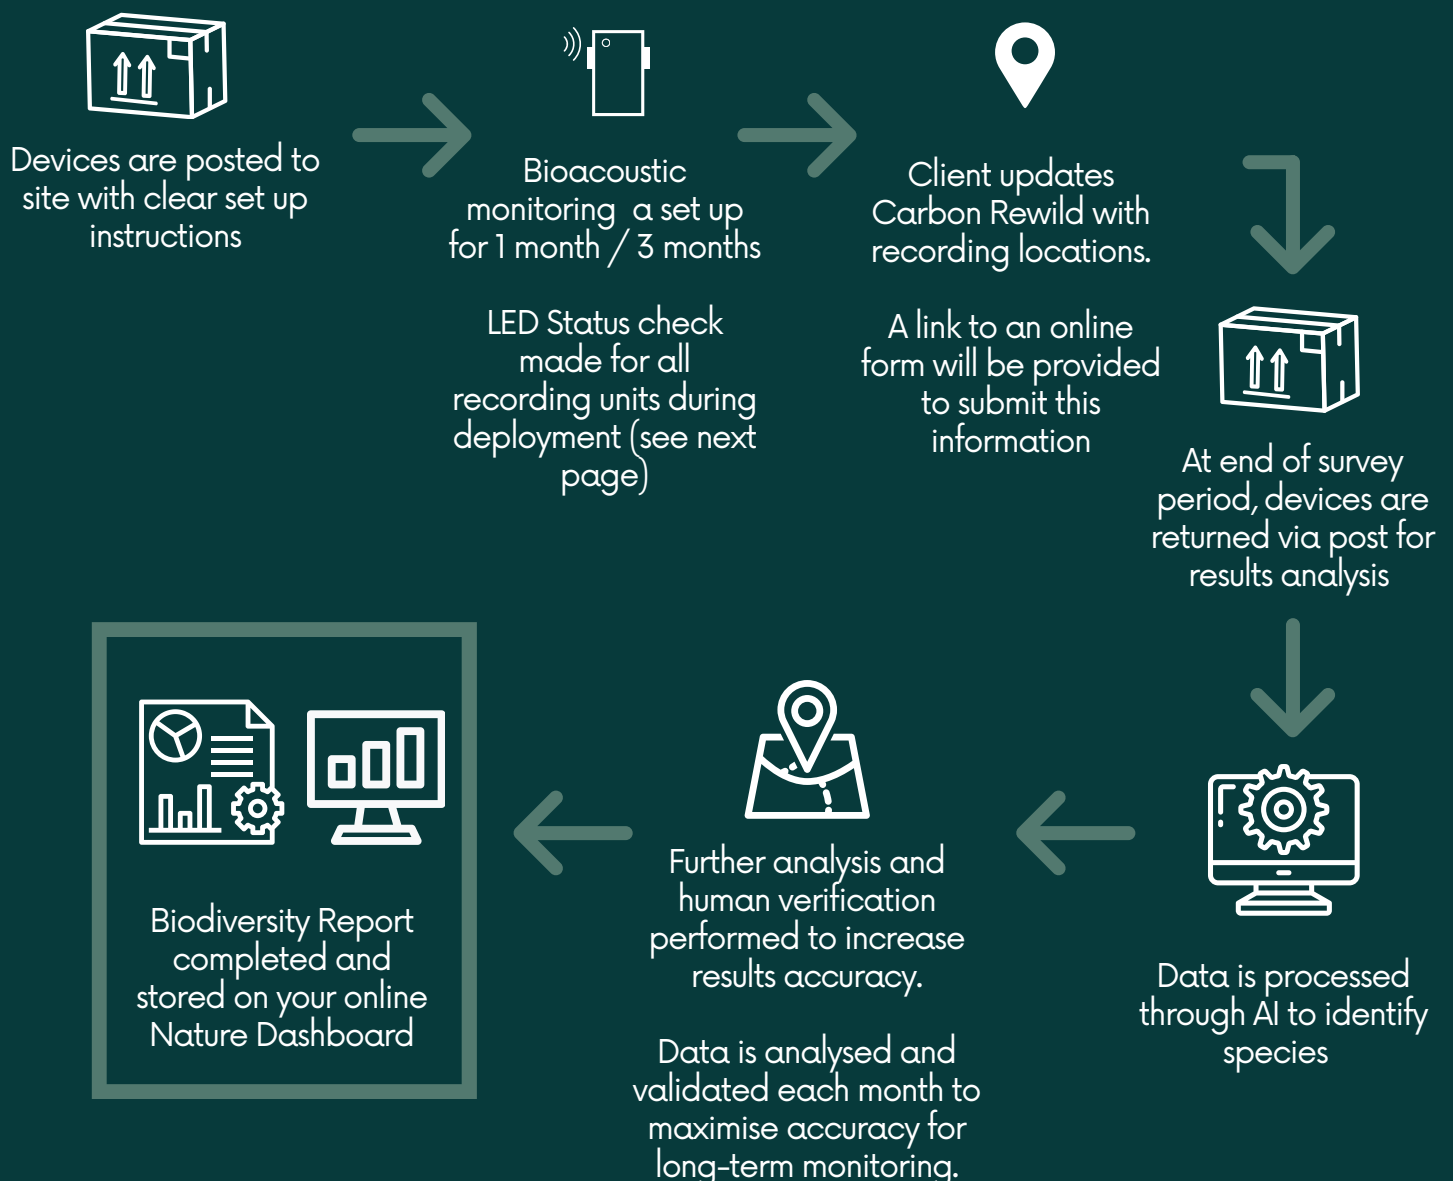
Devices are posted to site with clear set up instructions

Bioacoustic monitoring a set up for 1 month / 3 months

LED Status check made for all recording units during deployment (see next page)

Client updates Carbon Rewild with recording locations.

A link to an online form will be provided to submit this information

At end of survey period, devices are returned via post for results analysis

Data is processed through AI to identify species

Further analysis and human verification performed to increase results accuracy.

Data is analysed and validated each month to maximise accuracy for long-term monitoring.

Biodiversity Report completed and stored on your online Nature Dashboard